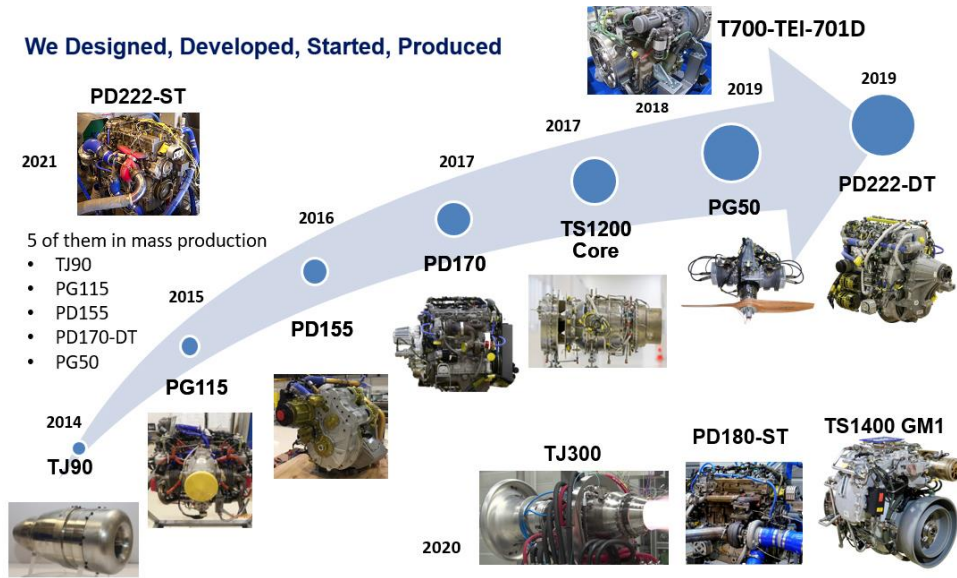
We Designed, Developed, Started, Produced

PD222-ST

2021

5 of them in mass production
- TJ90
- PG115
- PD155
- PD170-DT
- PG50

2014

TJ90

2015

PG115

2016

PD155

2017

PD170

2017

TS1200 Core

2018

T700-TEI-701D

2019

PG50

2019

PD222-DT

2020

TJ300

PD180-ST

TS1400 GM1